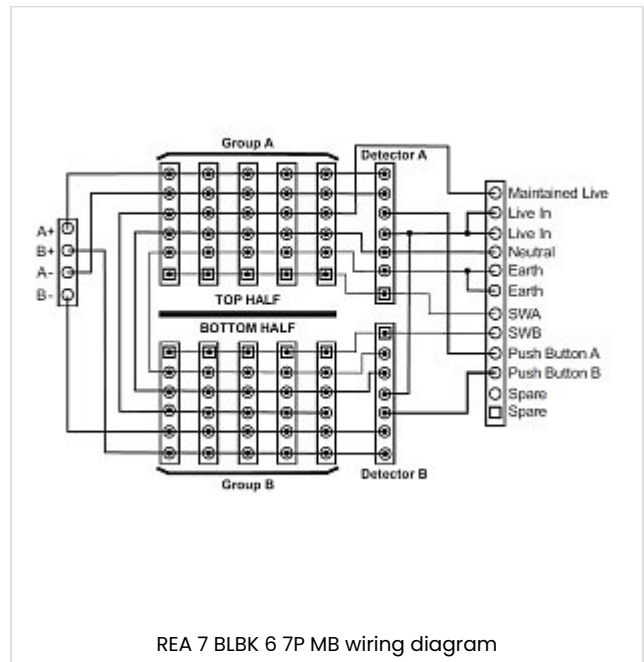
Group A

Detector A

A+
B+
A-
B-

Maintained Live
Live In
Live In
Neutral
Earth
Earth
SWA
SWB
Push Button A
Push Button B
Spare
Spare

TOP HALF

BOTTOM HALF

Detector B

Group B

REA 7 BLBK 6 7P MB wiring diagram